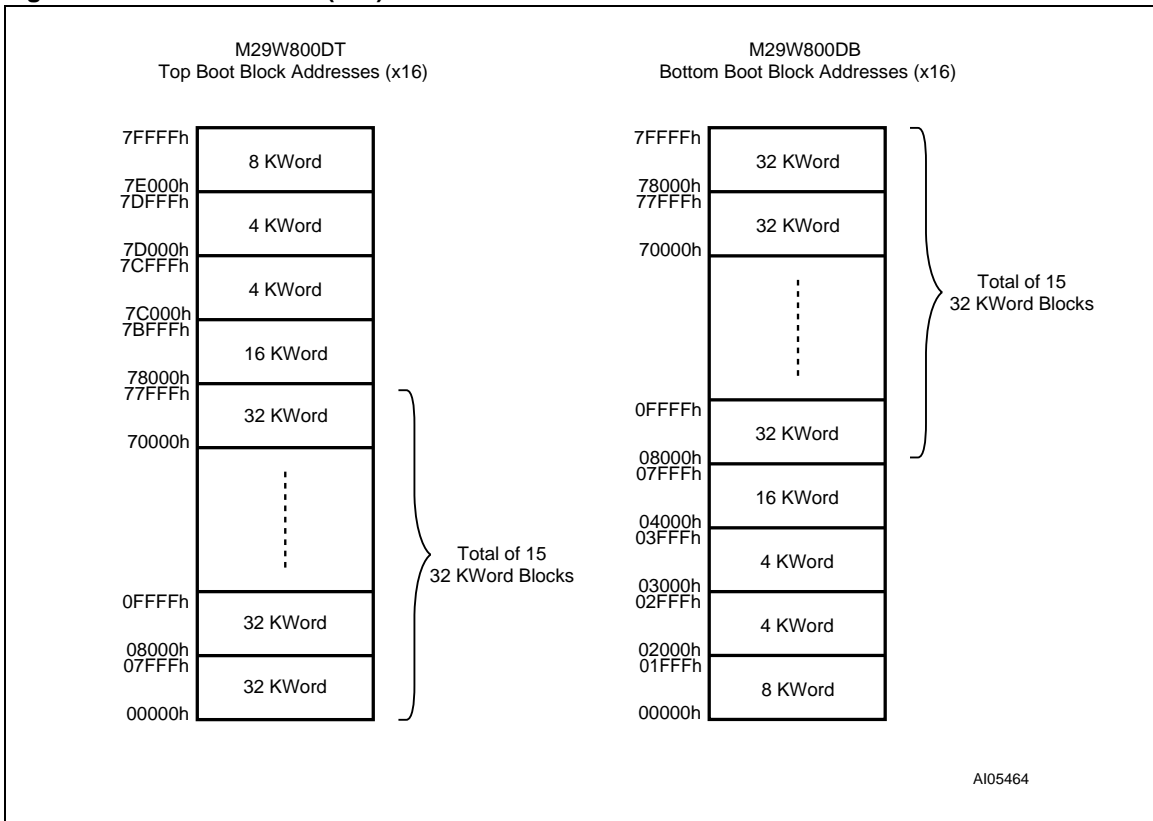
M29W800DT
Top Boot Block Addresses (x16)

7FFFFh
8 KWord
7E000h
7DFFFh
4 KWord
7D000h
7CFFFh
4 KWord
7C000h
7BFFFh
16 KWord
78000h
77FFFh
32 KWord
70000h
0FFFFh
32 KWord
08000h
07FFFh
32 KWord
00000h

Total of 15
32 KWord Blocks

M29W800DB
Bottom Boot Block Addresses (x16)

7FFFFh
32 KWord
78000h
77FFFh
32 KWord
70000h
0FFFFh
32 KWord
08000h
07FFFh
16 KWord
04000h
03FFFh
4 KWord
03000h
02FFFh
4 KWord
02000h
01FFFh
8 KWord
00000h

Total of 15
32 KWord Blocks

AI05464